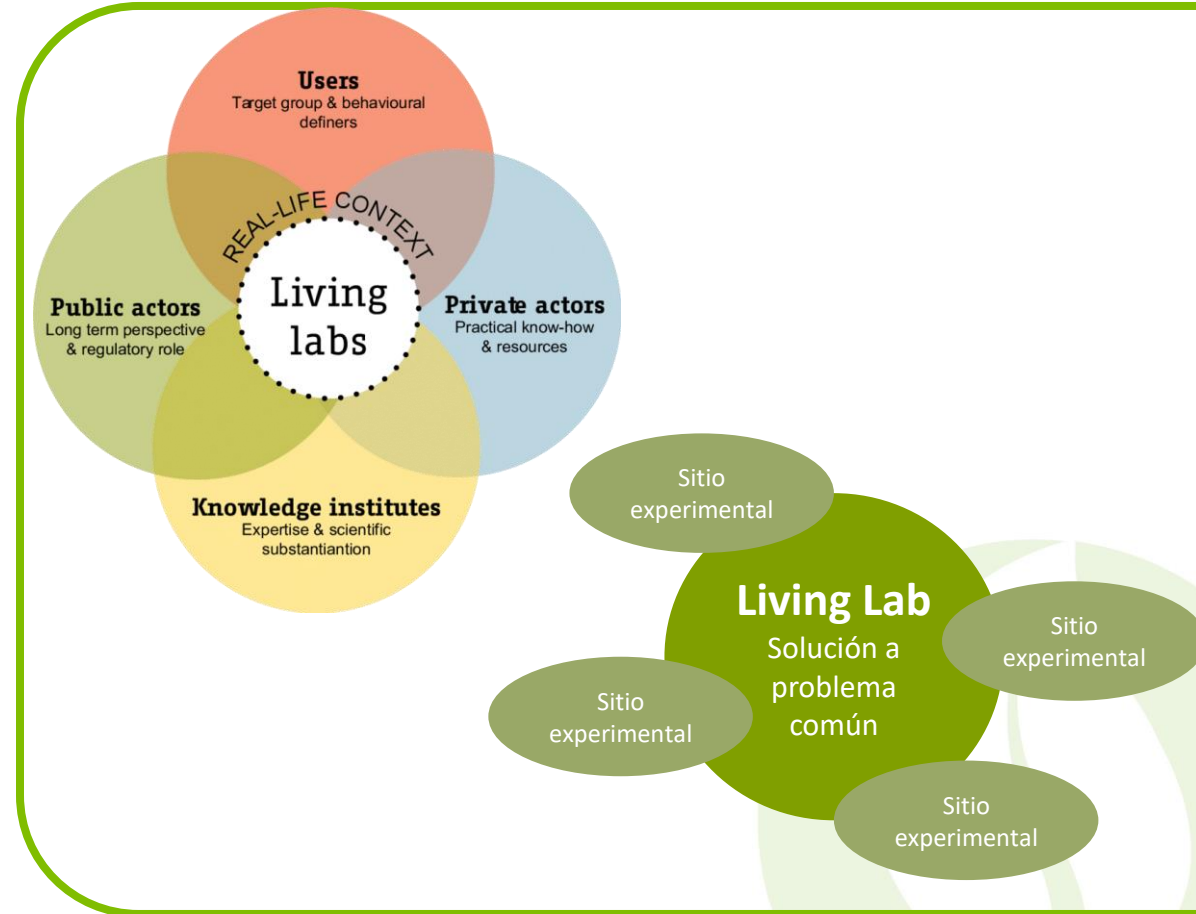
Users
Target group & behavioural definers

REAL-LIFE CONTEXT

Public actors
Long term perspective & regulatory role

Living labs

Private actors
Practical know-how & resources

Knowledge institutes
Expertise & scientific substantiantion

Sitio experimental

Living Lab
Solución a problema común

Sitio experimental

Sitio experimental

Sitio experimental